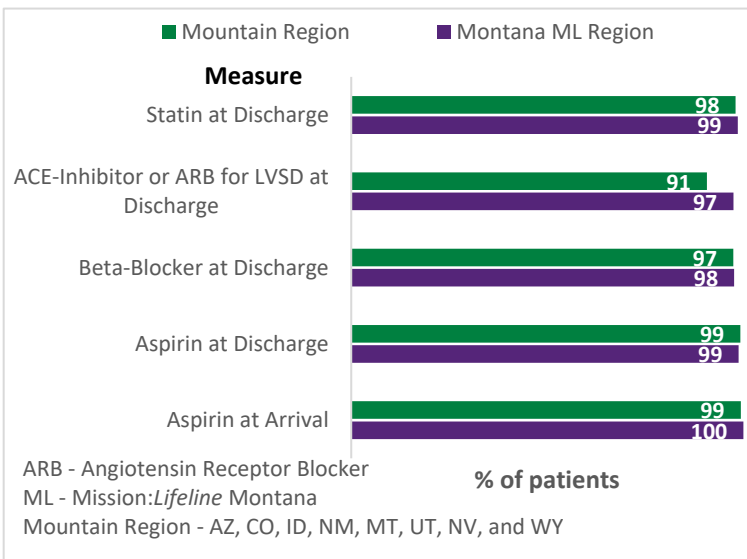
Mountain Region
Montana ML Region

Measure

Statin at Discharge
98
99

ACE-Inhibitor or ARB for LVSD at Discharge
91
97

Beta-Blocker at Discharge
97
98

Aspirin at Discharge
99
99

Aspirin at Arrival
99
100

% of patients

ARB - Angiotensin Receptor Blocker
ML - Mission:Lifeline Montana
Mountain Region - AZ, CO, ID, NM, MT, UT, NV, and WY